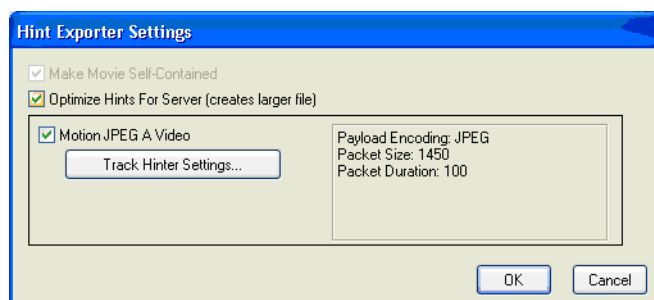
Hint Exporter Settings

Make Movie Self-Contained

Optimize Hints For Server (creates larger file)

Motion JPEG A Video

Track Hinter Settings...

Payload Encoding: JPEG
Packet Size: 1450
Packet Duration: 100

OK

Cancel